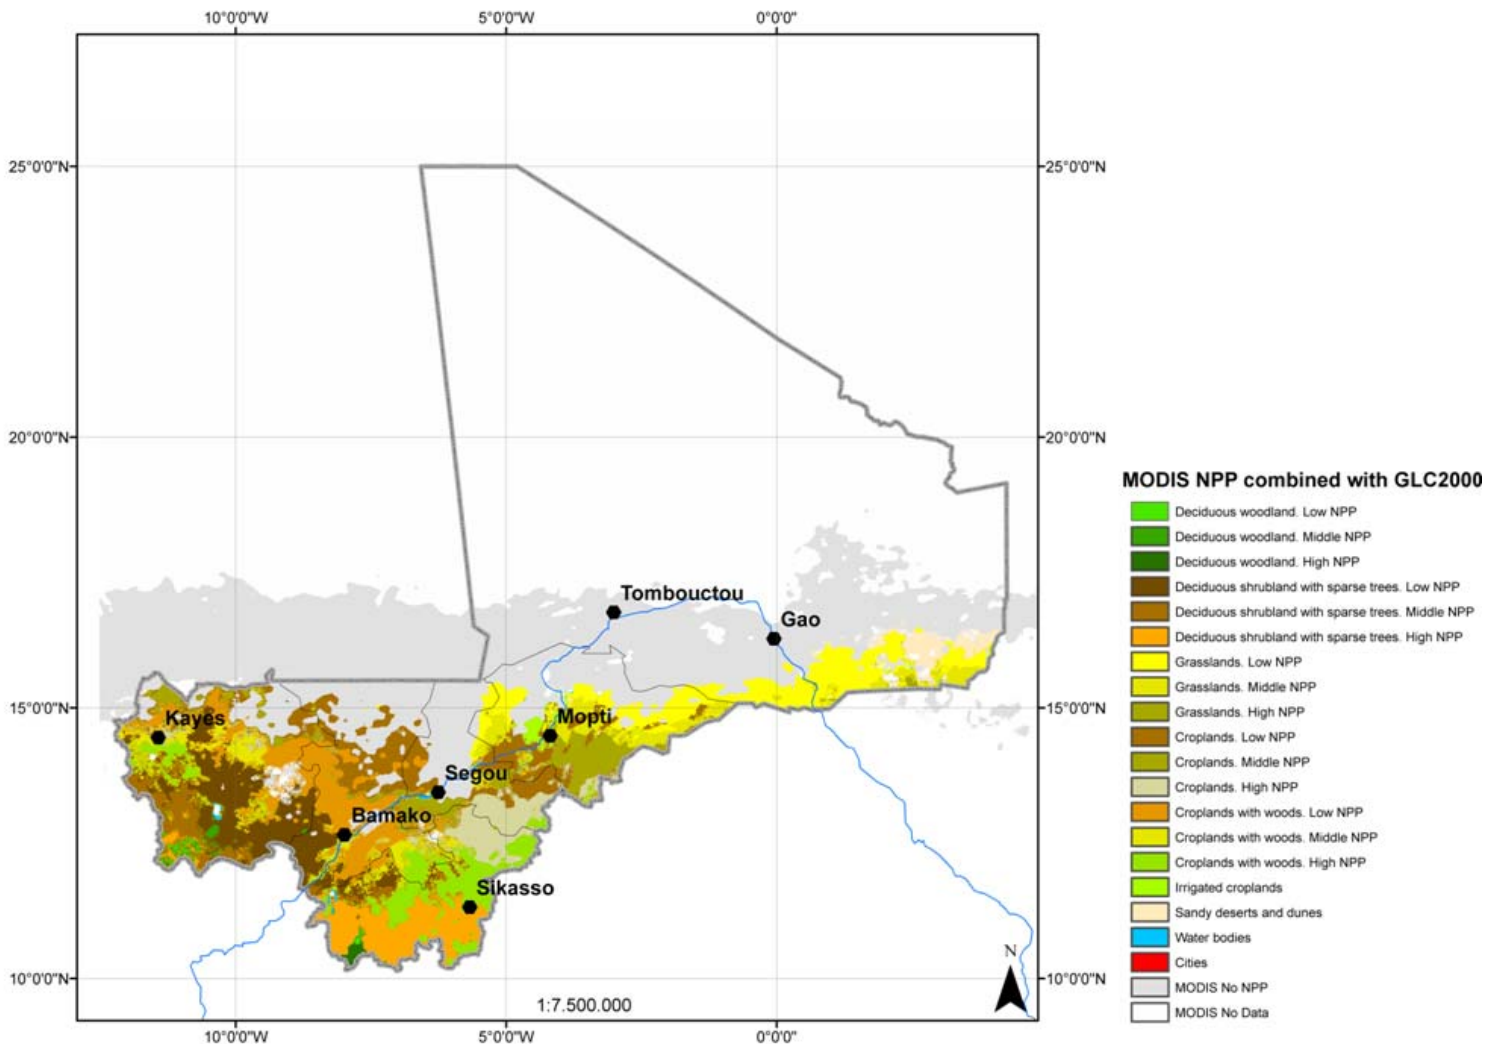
10°0'0"W
5°0'0"W
0°0'0"
25°0'0"N
25°0'0"N
20°0'0"N
20°0'0"N
15°0'0"N
15°0'0"N
10°0'0"N
10°0'0"N
Tombouctou
Gao
Kayes
Mopti
Segou
Bamako
Sikasso
1:7.500.000
N
10°0'0"W
5°0'0"W
0°0'0"

MODIS NPP combined with GLC2000
Deciduous woodland. Low NPP
Deciduous woodland. Middle NPP
Deciduous woodland. High NPP
Deciduous shrubland with sparse trees. Low NPP
Deciduous shrubland with sparse trees. Middle NPP
Deciduous shrubland with sparse trees. High NPP
Grasslands. Low NPP
Grasslands. Middle NPP
Grasslands. High NPP
Croplands. Low NPP
Croplands. Middle NPP
Croplands. High NPP
Croplands with woods. Low NPP
Croplands with woods. Middle NPP
Croplands with woods. High NPP
Irrigated croplands
Sandy deserts and dunes
Water bodies
Cities
MODIS No NPP
MODIS No Data